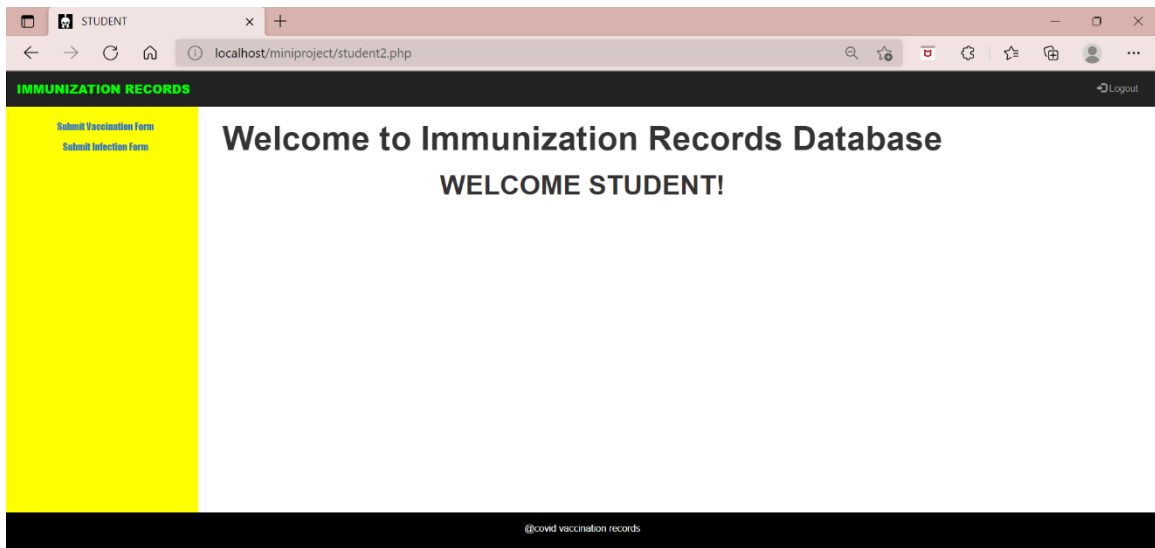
STUDENT

localhost/miniproject/student2.php

IMMUNIZATION RECORDS

Logout

Submit Vaccination Form
Submit Infection Form

Welcome to Immunization Records Database

WELCOME STUDENT!

@covid vaccination records